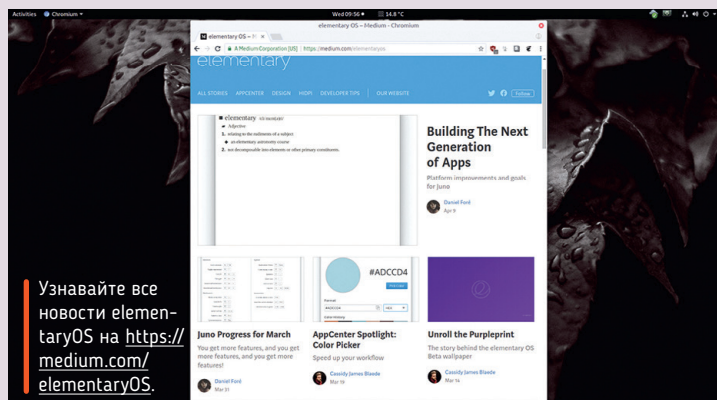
Activities Chromium

Wed 09:56 ●

34.8 °C

elementary OS – Medium – Chromium

elementary OS – Medium

A Medium Corporation [US] | https://medium.com/elementaryos

elementary

ALL STORIES APPCENTER DESIGN HIDPI DEVELOPER TIPS OUR WEBSITE Follow

elementary

Adjective

1. relating to the rudiments of a subject.

an elementary arithmetic course

2. not decomposable into elements or other primary constituents.

Building The Next Generation of Apps

Platform improvements and goals for June

Daniel Foré

Apr 9

#ADCCD4

Juno Progress for March

You get more features, and you get more features, and you get more features!

Daniel Foré

Mar 31

AppCenter Spotlight: Color Picker

Speed up your workflow

Cassidy James Blaede

Mar 19

Unroll the Purpleprint

The story behind the elementary OS Beta wallpaper

Cassidy James Blaede

Mar 14

Узнавайте все новости elementaryOS на https://medium.com/elementaryOS.